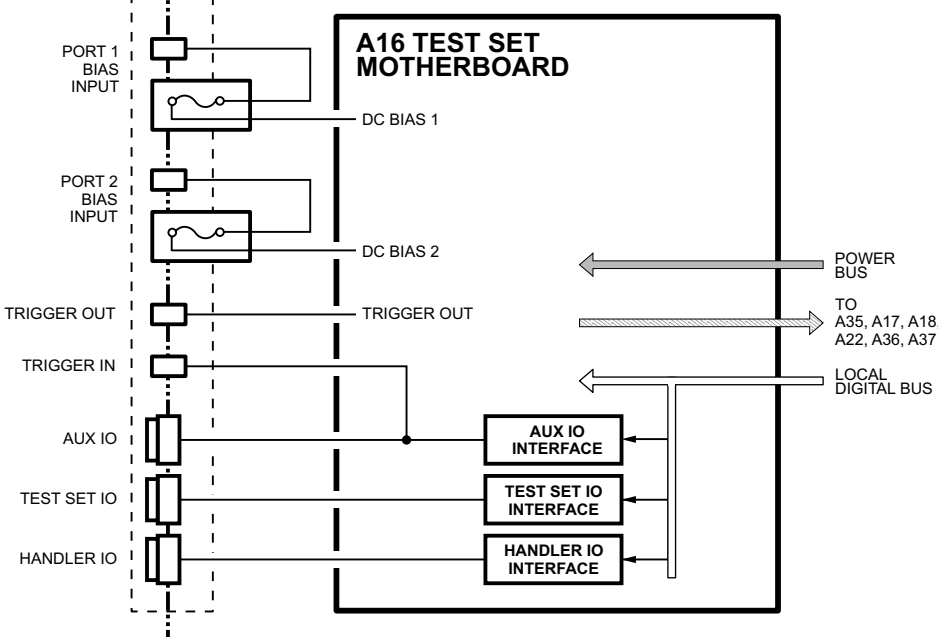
PORT 1 BIAS INPUT

A16 TEST SET MOTHERBOARD

DC BIAS 1

PORT 2 BIAS INPUT

DC BIAS 2

POWER BUS

TRIGGER OUT

TRIGGER OUT

TO A35, A17, A18 A22, A36, A37

TRIGGER IN

LOCAL DIGITAL BUS

AUX IO

AUX IO INTERFACE

TEST SET IO

TEST SET IO INTERFACE

HANDLER IO

HANDLER IO INTERFACE